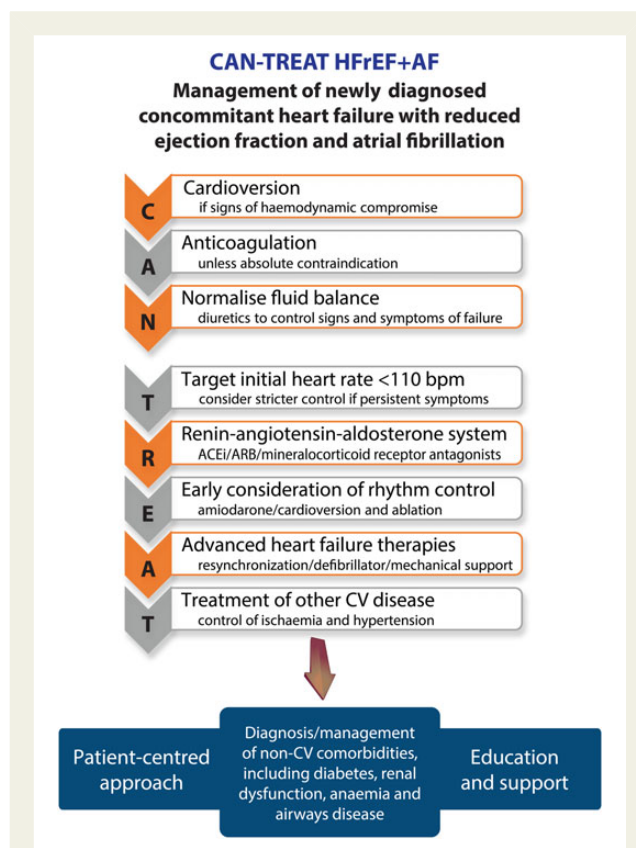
CAN-TREAT HFrEF+AF

Management of newly diagnosed concommitant heart failure with reduced ejection fraction and atrial fibrillation

C Cardioversion
if signs of haemodynamic compromise

A Anticoagulation
unless absolute contraindication

N Normalise fluid balance
diuretics to control signs and symptoms of failure

T Target initial heart rate <110 bpm
consider stricter control if persistent symptoms

R Renin-angiotensin-aldosterone system
ACEi/ARB/mineralocorticoid receptor antagonists

E Early consideration of rhythm control
amiodarone/cardioversion and ablation

A Advanced heart failure therapies
resynchronization/defibrillator/mechanical support

T Treatment of other CV disease
control of ischaemia and hypertension

Patient-centred approach

Diagnosis/management of non-CV comorbidities, including diabetes, renal dysfunction, anaemia and airways disease

Education and support